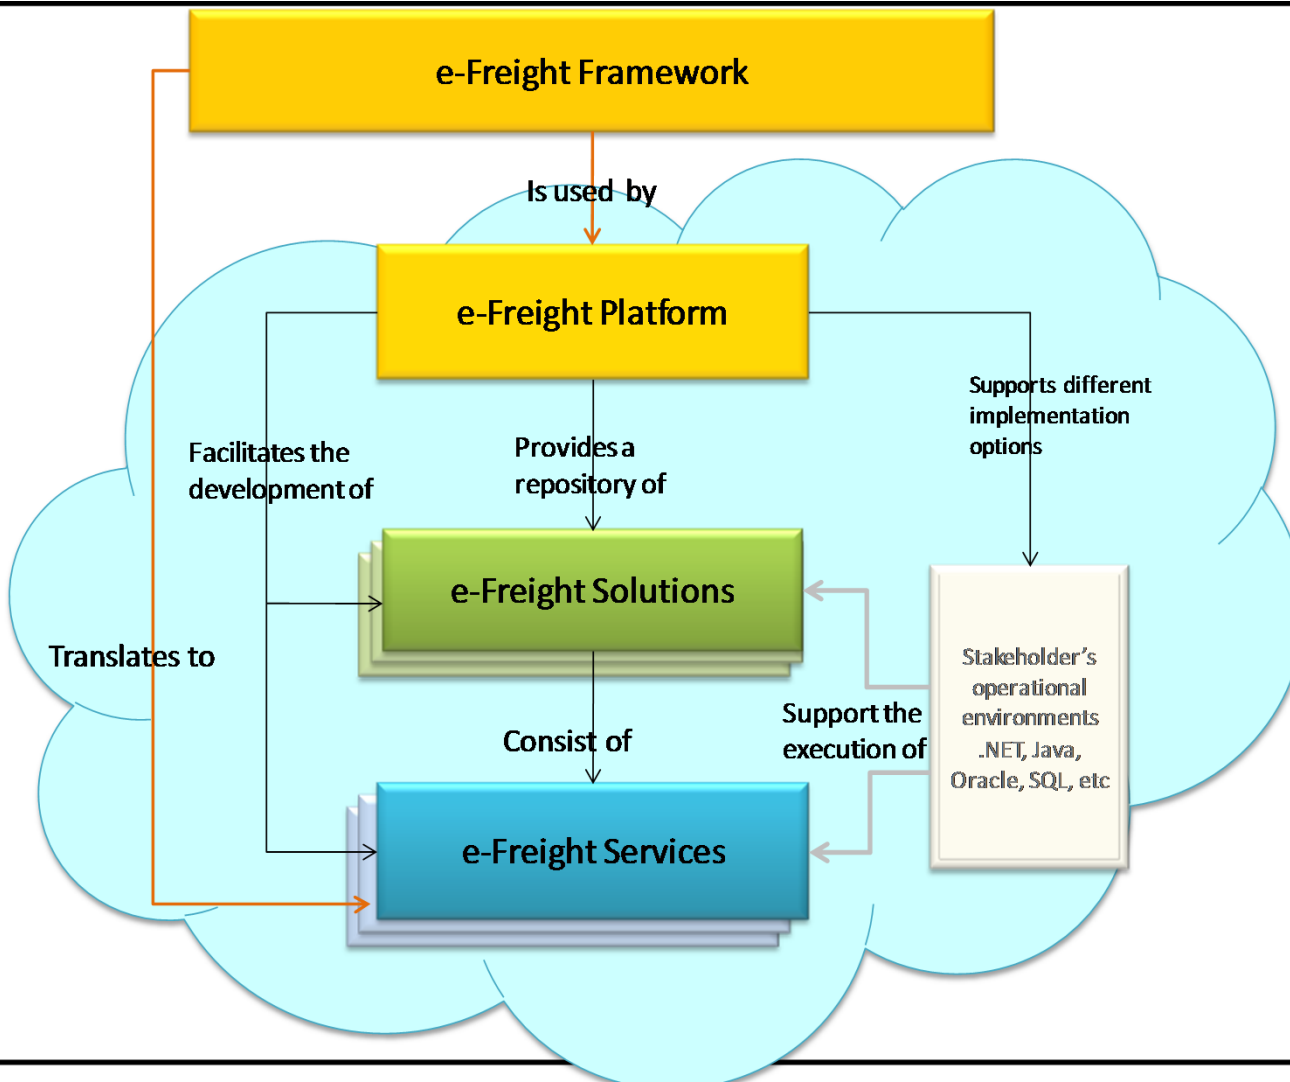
e-Freight Framework

Is used by

e-Freight Platform

Facilitates the development of

Provides a repository of

Supports different implementation options

e-Freight Solutions

Translates to

Stakeholder's operational environments .NET, Java, Oracle, SQL, etc

Support the execution of

Consist of

e-Freight Services